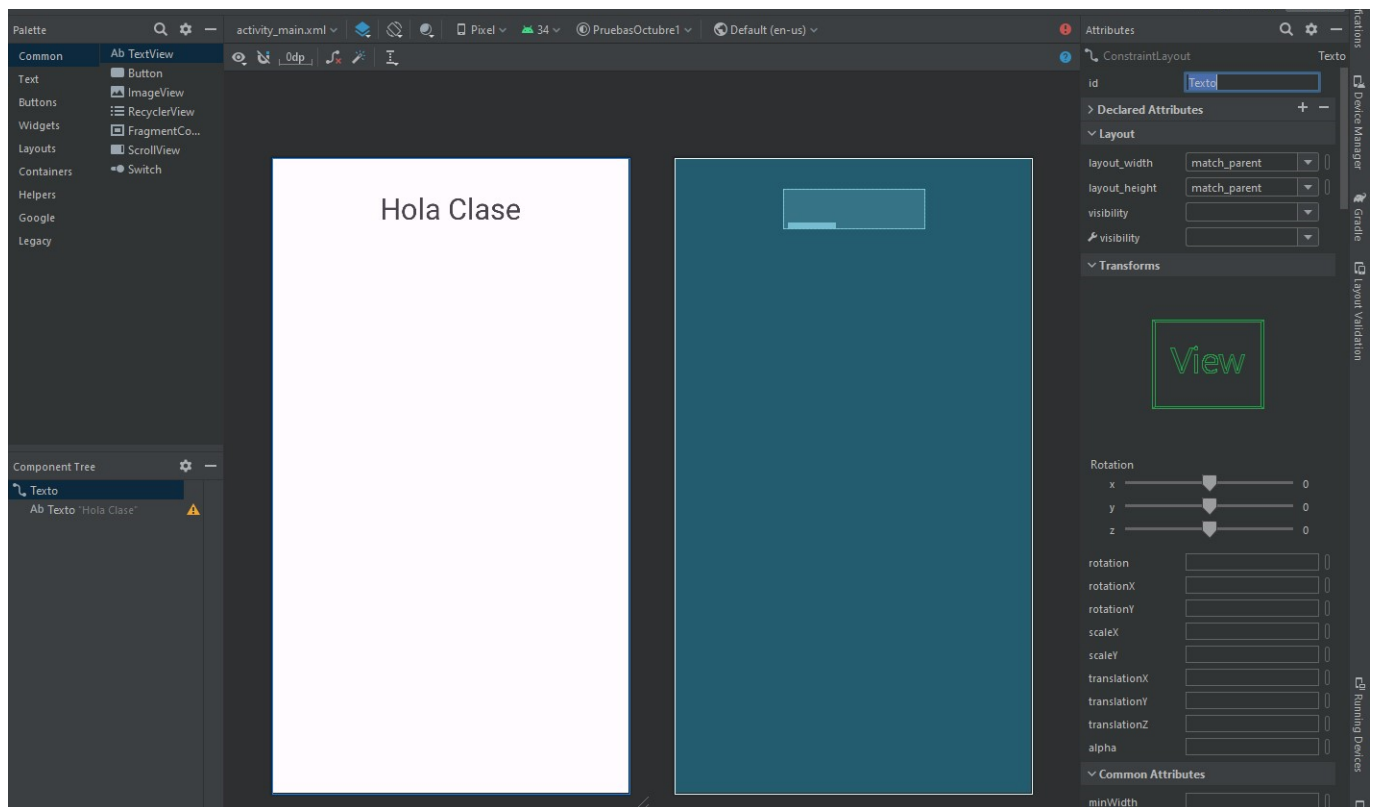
Palette

Common
Text
Buttons
Widgets
Layouts
Containers
Helpers
Google
Legacy

Ab TextView
Button
ImageView
RecyclerView
FragmentCo...
ScrollView
Switch

activity_main.xml
Pixel
34
PruebasOctubre1
Default (en-us)

0dp

Hola Clase

Component Tree
Texto
Ab Texto "Hola Clase"

Attributes
ConstraintLayout
Texto
id
Texto
Declared Attributes
Layout
layout_width
match_parent
layout_height
match_parent
visibility
visibility
Transforms
View
Rotation
x
0
y
0
z
0
rotation
rotationX
rotationY
scaleX
scaleY
translationX
translationY
translationZ
alpha
Common Attributes
minWidth

Notifications
Device Manager
Gradle
Layout Validation
Running Devices